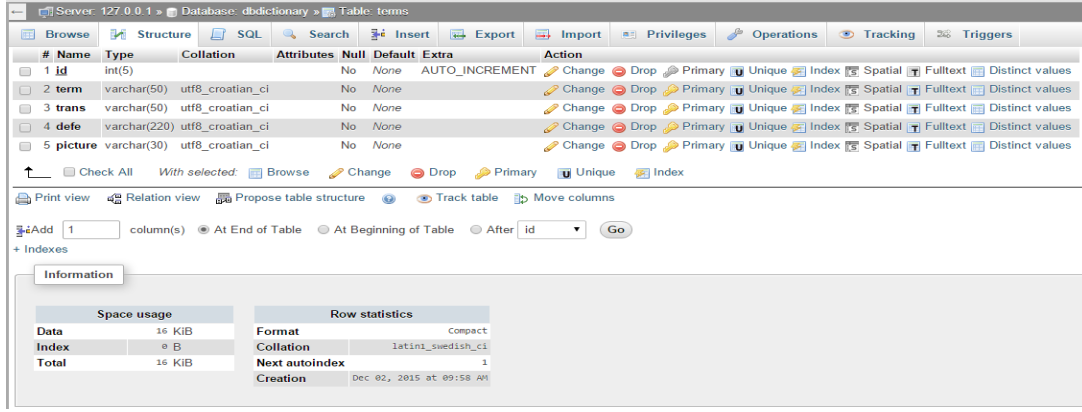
Server: 127.0.0.1 » Database: dbdictionary » Table: terms

Browse | Structure | SQL | Search | Insert | Export | Import | Privileges | Operations | Tracking | Triggers

| # | Name | Type | Collation | Attributes | Null | Default | Extra | Action |
|---|---|---|---|---|---|---|---|---|
| 1 | id | int(5) | | | No | None | AUTO_INCREMENT | Change Drop Primary Unique Index Spatial Fulltext Distinct values |
| 2 | term | varchar(50) | utf8_croatian_ci | | No | None | | Change Drop Primary Unique Index Spatial Fulltext Distinct values |
| 3 | trans | varchar(50) | utf8_croatian_ci | | No | None | | Change Drop Primary Unique Index Spatial Fulltext Distinct values |
| 4 | defe | varchar(220) | utf8_croatian_ci | | No | None | | Change Drop Primary Unique Index Spatial Fulltext Distinct values |
| 5 | picture | varchar(30) | utf8_croatian_ci | | No | None | | Change Drop Primary Unique Index Spatial Fulltext Distinct values |

Check All With selected: Browse Change Drop Primary Unique Index

Print view Relation view Propose table structure Track table Move columns

Add 1 column(s) At End of Table At Beginning of Table After id Go

+ Indexes

Information

| Space usage | | |
|---|---|---|
| Data | 16 | KiB |
| Index | 0 | B |
| Total | 16 | KiB |

| Row statistics | |
|---|---|
| Format | Compact |
| Collation | latin1_swedish_ci |
| Next autoindex | 1 |
| Creation | Dec 02, 2015 at 09:58 AM |